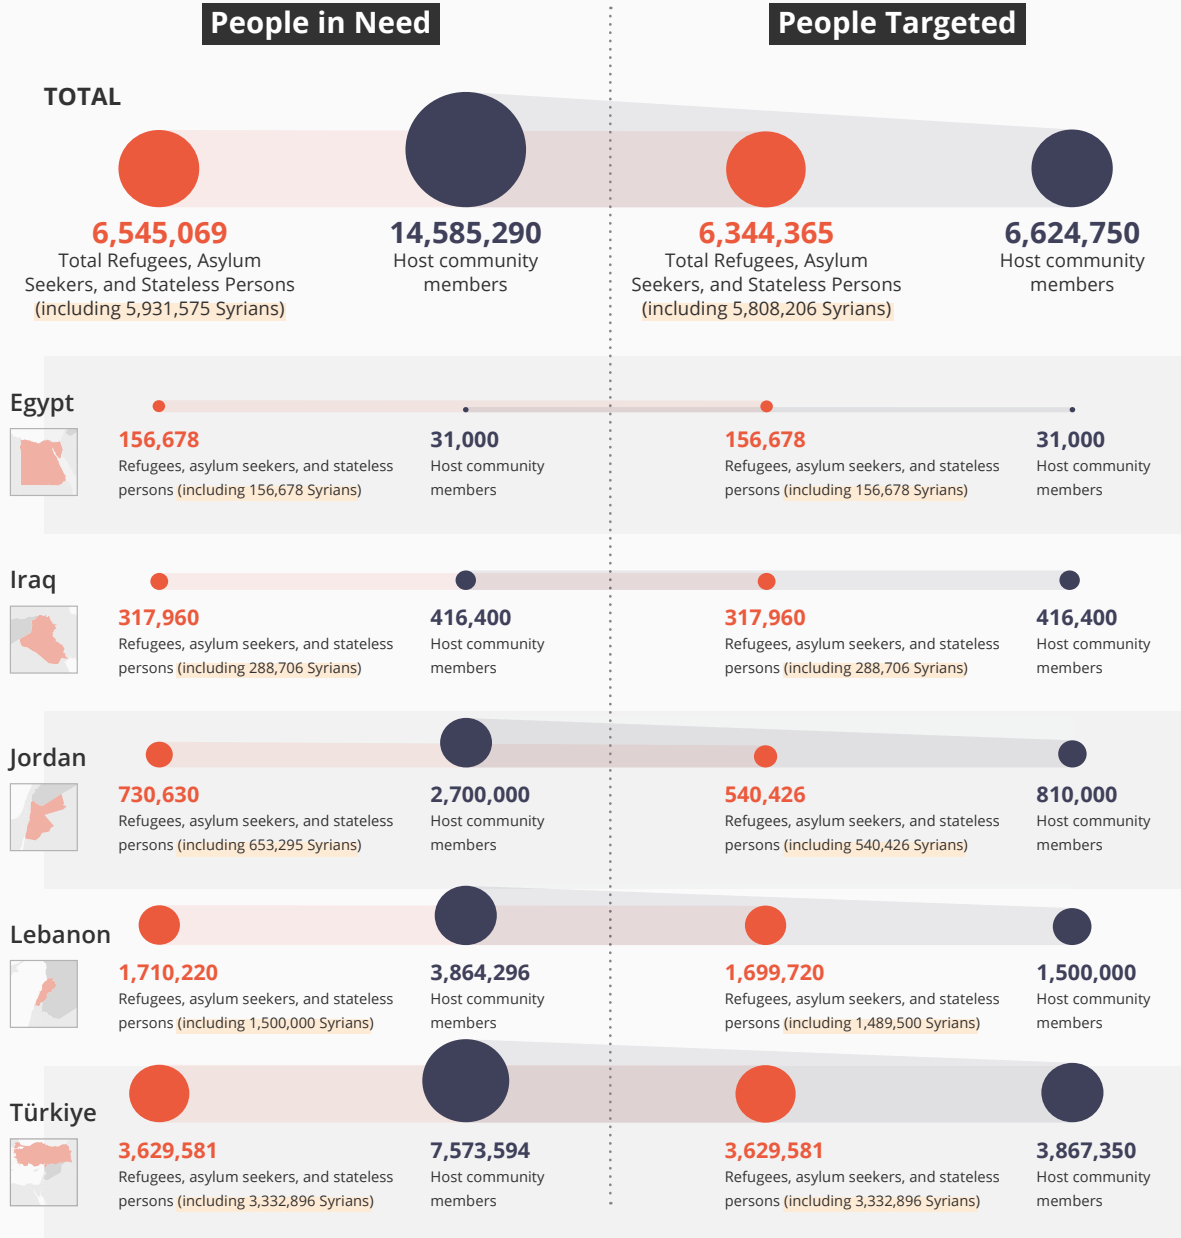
People in Need

People Targeted

TOTAL

6,545,069
Total Refugees, Asylum Seekers, and Stateless Persons (including 5,931,575 Syrians)

14,585,290
Host community members

6,344,365
Total Refugees, Asylum Seekers, and Stateless Persons (including 5,808,206 Syrians)

6,624,750
Host community members

Egypt

156,678
Refugees, asylum seekers, and stateless persons (including 156,678 Syrians)

31,000
Host community members

156,678
Refugees, asylum seekers, and stateless persons (including 156,678 Syrians)

31,000
Host community members

Iraq

317,960
Refugees, asylum seekers, and stateless persons (including 288,706 Syrians)

416,400
Host community members

317,960
Refugees, asylum seekers, and stateless persons (including 288,706 Syrians)

416,400
Host community members

Jordan

730,630
Refugees, asylum seekers, and stateless persons (including 653,295 Syrians)

2,700,000
Host community members

540,426
Refugees, asylum seekers, and stateless persons (including 540,426 Syrians)

810,000
Host community members

Lebanon

1,710,220
Refugees, asylum seekers, and stateless persons (including 1,500,000 Syrians)

3,864,296
Host community members

1,699,720
Refugees, asylum seekers, and stateless persons (including 1,489,500 Syrians)

1,500,000
Host community members

Türkiye

3,629,581
Refugees, asylum seekers, and stateless persons (including 3,332,896 Syrians)

7,573,594
Host community members

3,629,581
Refugees, asylum seekers, and stateless persons (including 3,332,896 Syrians)

3,867,350
Host community members